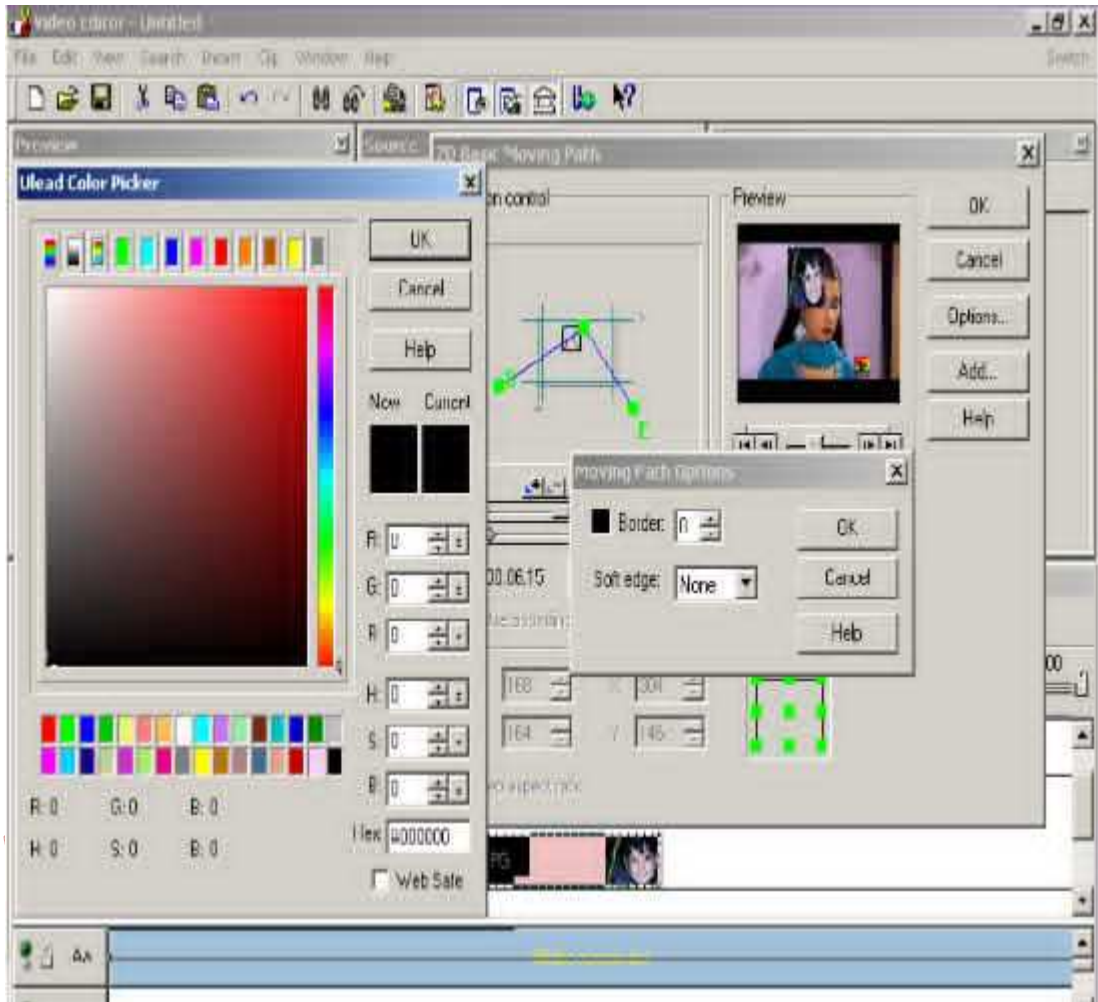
Video Editor - Untitled
File Edit View Search Insert Clip Window Help
Search
Preview
Source
2D Basic Moving Path
Ulead Color Picker
on control
Preview
OK
Cancel
Options...
Add...
Help
OK
Cancel
Help
New Current
R: 0
G: 0
B: 0
H: 0
S: 0
B: 0
Hex #000000
Web Safe
R: 0 G: 0 B: 0
H: 0 S: 0 B: 0
Moving Path Options
Border: 0
Soft edge: None
OK
Cancel
Help
00.06.15
168
164
308
146
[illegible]
00
AA
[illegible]